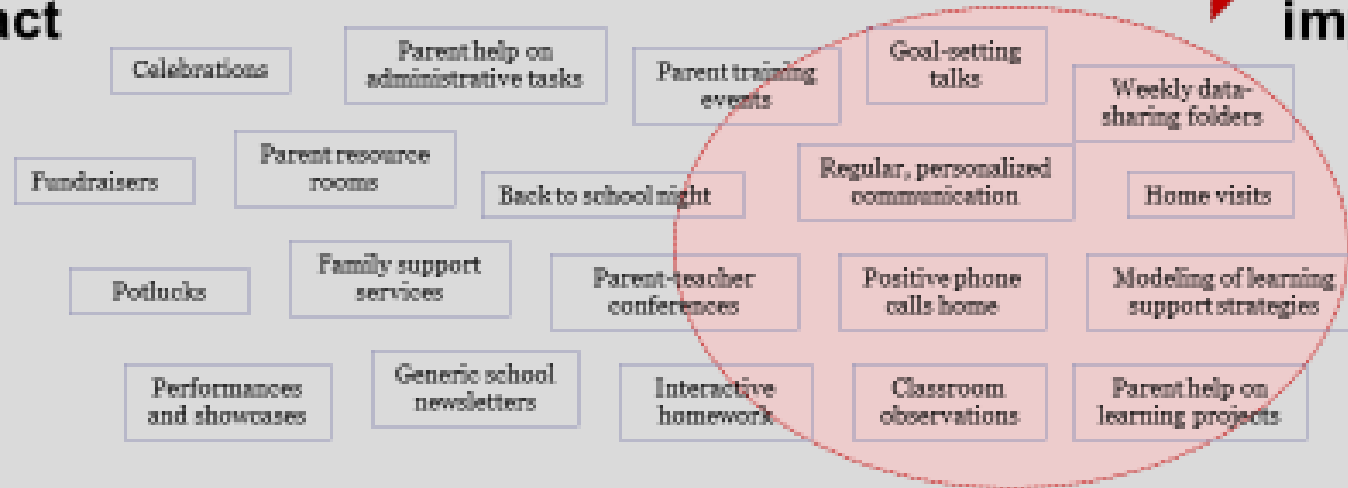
act

im

Celebrations

Parent help on administrative tasks

Parent training events

Goal-setting talks

Weekly data-sharing folders

Fundraisers

Parent resource rooms

Back to school night

Regular, personalized communication

Home visits

Potlucks

Family support services

Parent-teacher conferences

Positive phone calls home

Modeling of learning support strategies

Performances and showcases

Generic school newsletters

Interactive homework

Classroom observations

Parent help on learning projects